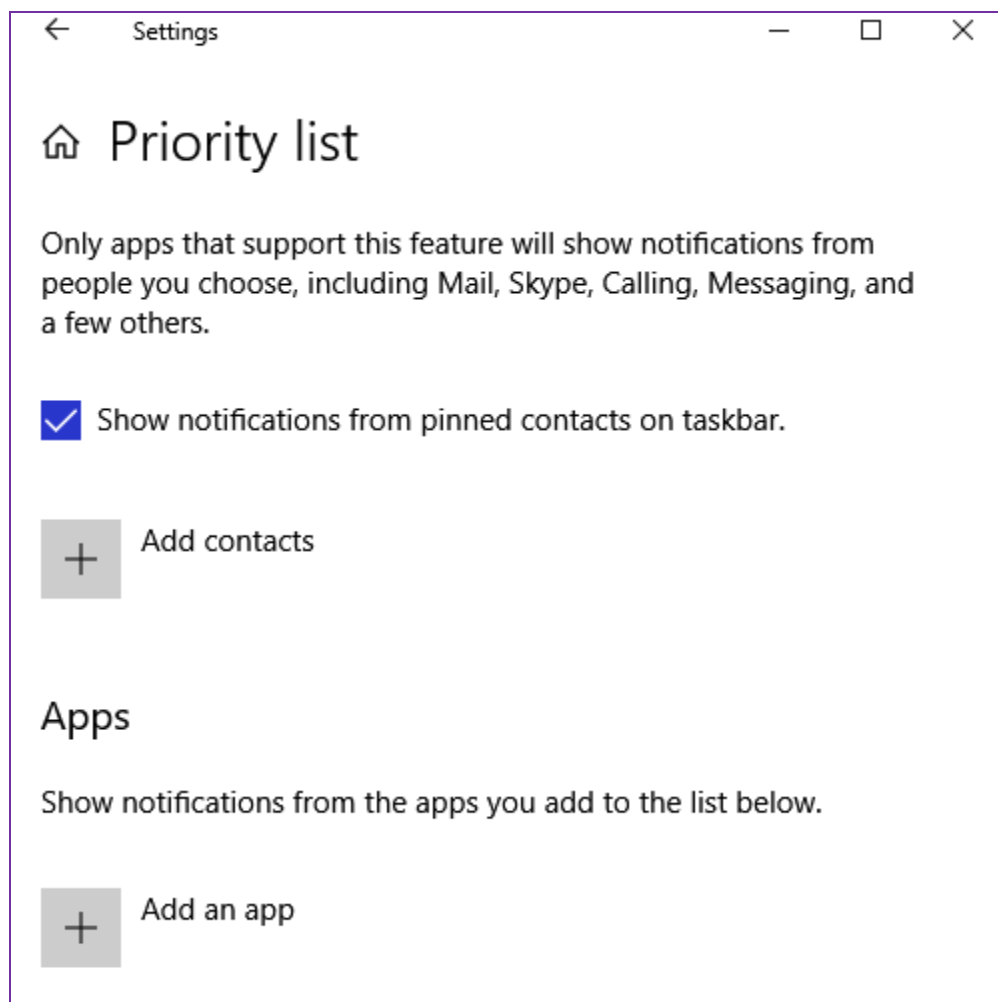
Settings

Priority list

Only apps that support this feature will show notifications from people you choose, including Mail, Skype, Calling, Messaging, and a few others.

Show notifications from pinned contacts on taskbar.

Add contacts

Apps

Show notifications from the apps you add to the list below.

Add an app